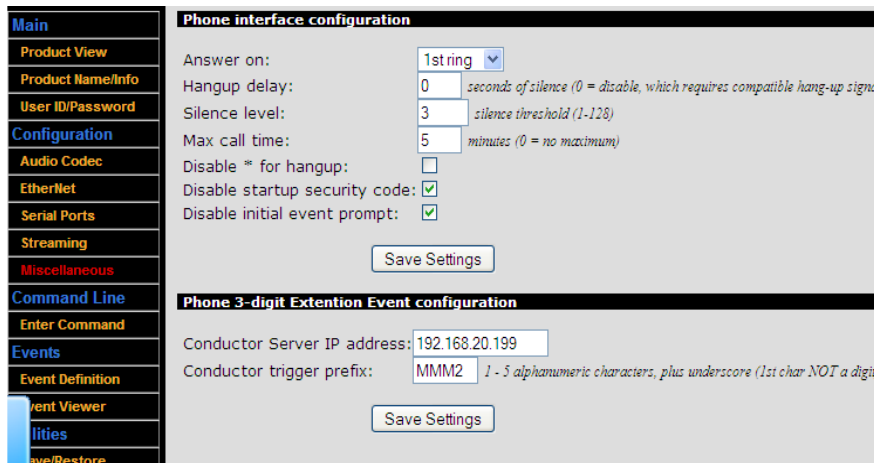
Main
Product View
Product Name/Info
User ID/Password
Configuration
Audio Codec
EtherNet
Serial Ports
Streaming
Miscellaneous
Command Line
Enter Command
Events
Event Definition
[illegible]vent Viewer
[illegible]ilities
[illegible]ave/Restore

Phone interface configuration

Answer on: 1st ring
Hangup delay: 0 seconds of silence (0 = disable, which requires compatible hang-up signa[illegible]
Silence level: 3 silence threshold (1-128)
Max call time: 5 minutes (0 = no maximum)
Disable * for hangup:
Disable startup security code:
Disable initial event prompt:

Save Settings

Phone 3-digit Extention Event configuration

Conductor Server IP address: 192.168.20.199
Conductor trigger prefix: MMM2 1 - 5 alphanumeric characters, plus underscore (1st char NOT a digi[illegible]

Save Settings